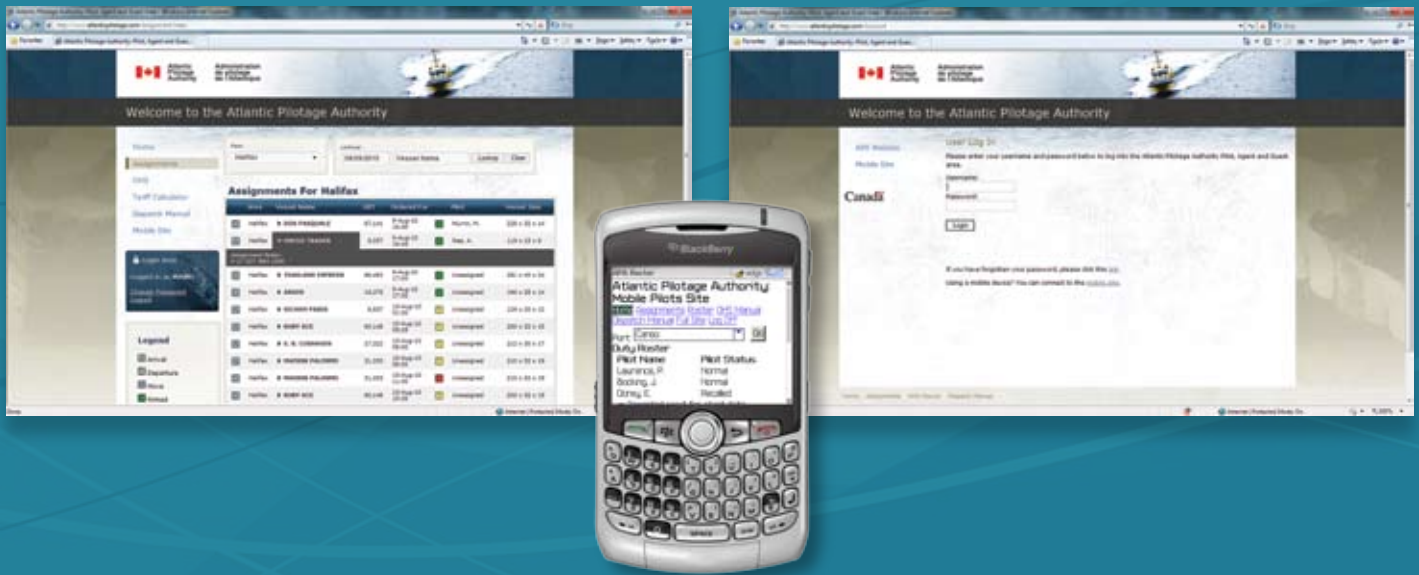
Atlantic Pilotage Authority
Administration de pilotage de l'Atlantique

Welcome to the Atlantic Pilotage Authority

Home
Assignments
OHS
Tariff Calculator
Dispatch Manual
Mobile Site

Port
Halifax
Lookup
Lookup Clear

Assignments For Halifax

Legend
Arrival
Departure
Move
Shifted

Atlantic
Pilotage
Authority
Administration
de pilotage
de l'Atlantique

Welcome to the Atlantic Pilotage Authority

APA Website
Mobile Site

User Log In
Please enter your username and password below to log into the Atlantic Pilotage Authority Pilot, Agent and Guest area.
Username:
Password:
Login

If you have forgotten your password, please click this link.
Using a mobile device? You can connect to the mobile site.

Canada

BlackBerry
APA Roster
Atlantic Pilotage Authority
Mobile Pilots Site
Home Assignments Roster OHS Manual Dispatch Manual Full Site Log Off
Port: Canso Go
Duty Roster
Pilot Name Pilot Status
Laurence, P. Normal
Bocking, J. Normal
Doney, E. Recalled